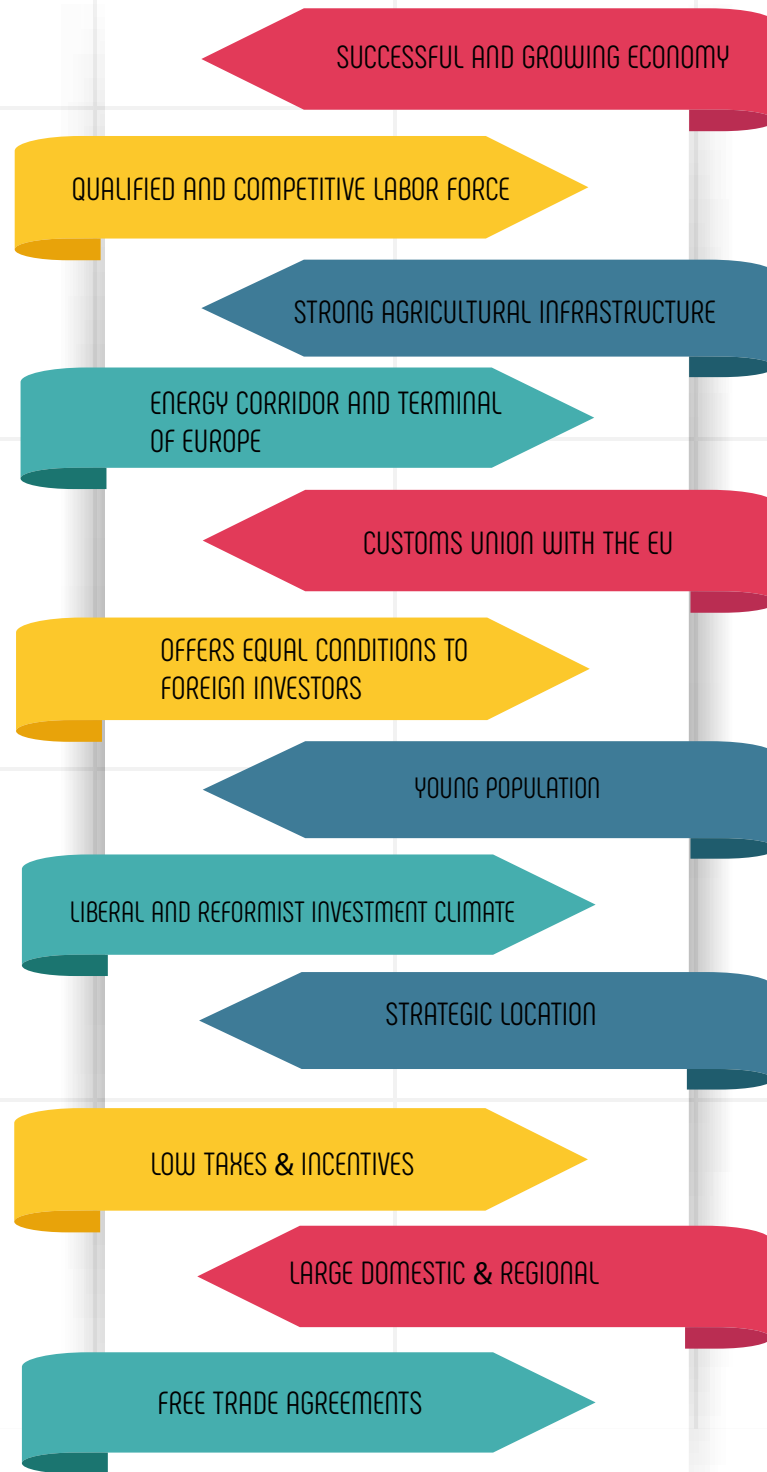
SUCCESSFUL AND GROWING ECONOMY

QUALIFIED AND COMPETITIVE LABOR FORCE

STRONG AGRICULTURAL INFRASTRUCTURE

ENERGY CORRIDOR AND TERMINAL OF EUROPE

CUSTOMS UNION WITH THE EU

OFFERS EQUAL CONDITIONS TO FOREIGN INVESTORS

YOUNG POPULATION

LIBERAL AND REFORMIST INVESTMENT CLIMATE

STRATEGIC LOCATION

LOW TAXES & INCENTIVES

LARGE DOMESTIC & REGIONAL

FREE TRADE AGREEMENTS